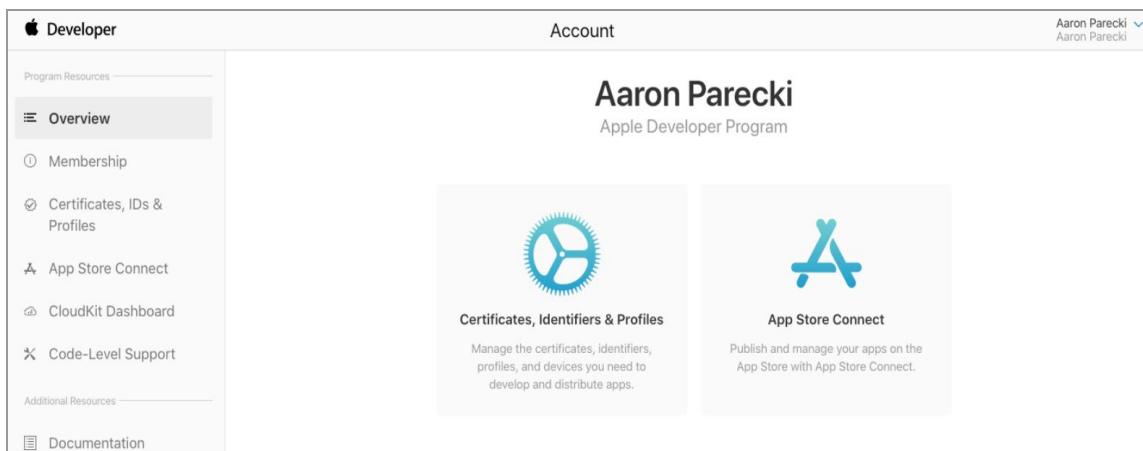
Developer

Account

Aaron Parecki
Aaron Parecki

Program Resources

Overview

Membership

Certificates, IDs & Profiles

App Store Connect

CloudKit Dashboard

Code-Level Support

Additional Resources

Documentation

Aaron Parecki

Apple Developer Program

Certificates, Identifiers & Profiles

Manage the certificates, identifiers, profiles, and devices you need to develop and distribute apps.

App Store Connect

Publish and manage your apps on the App Store with App Store Connect.